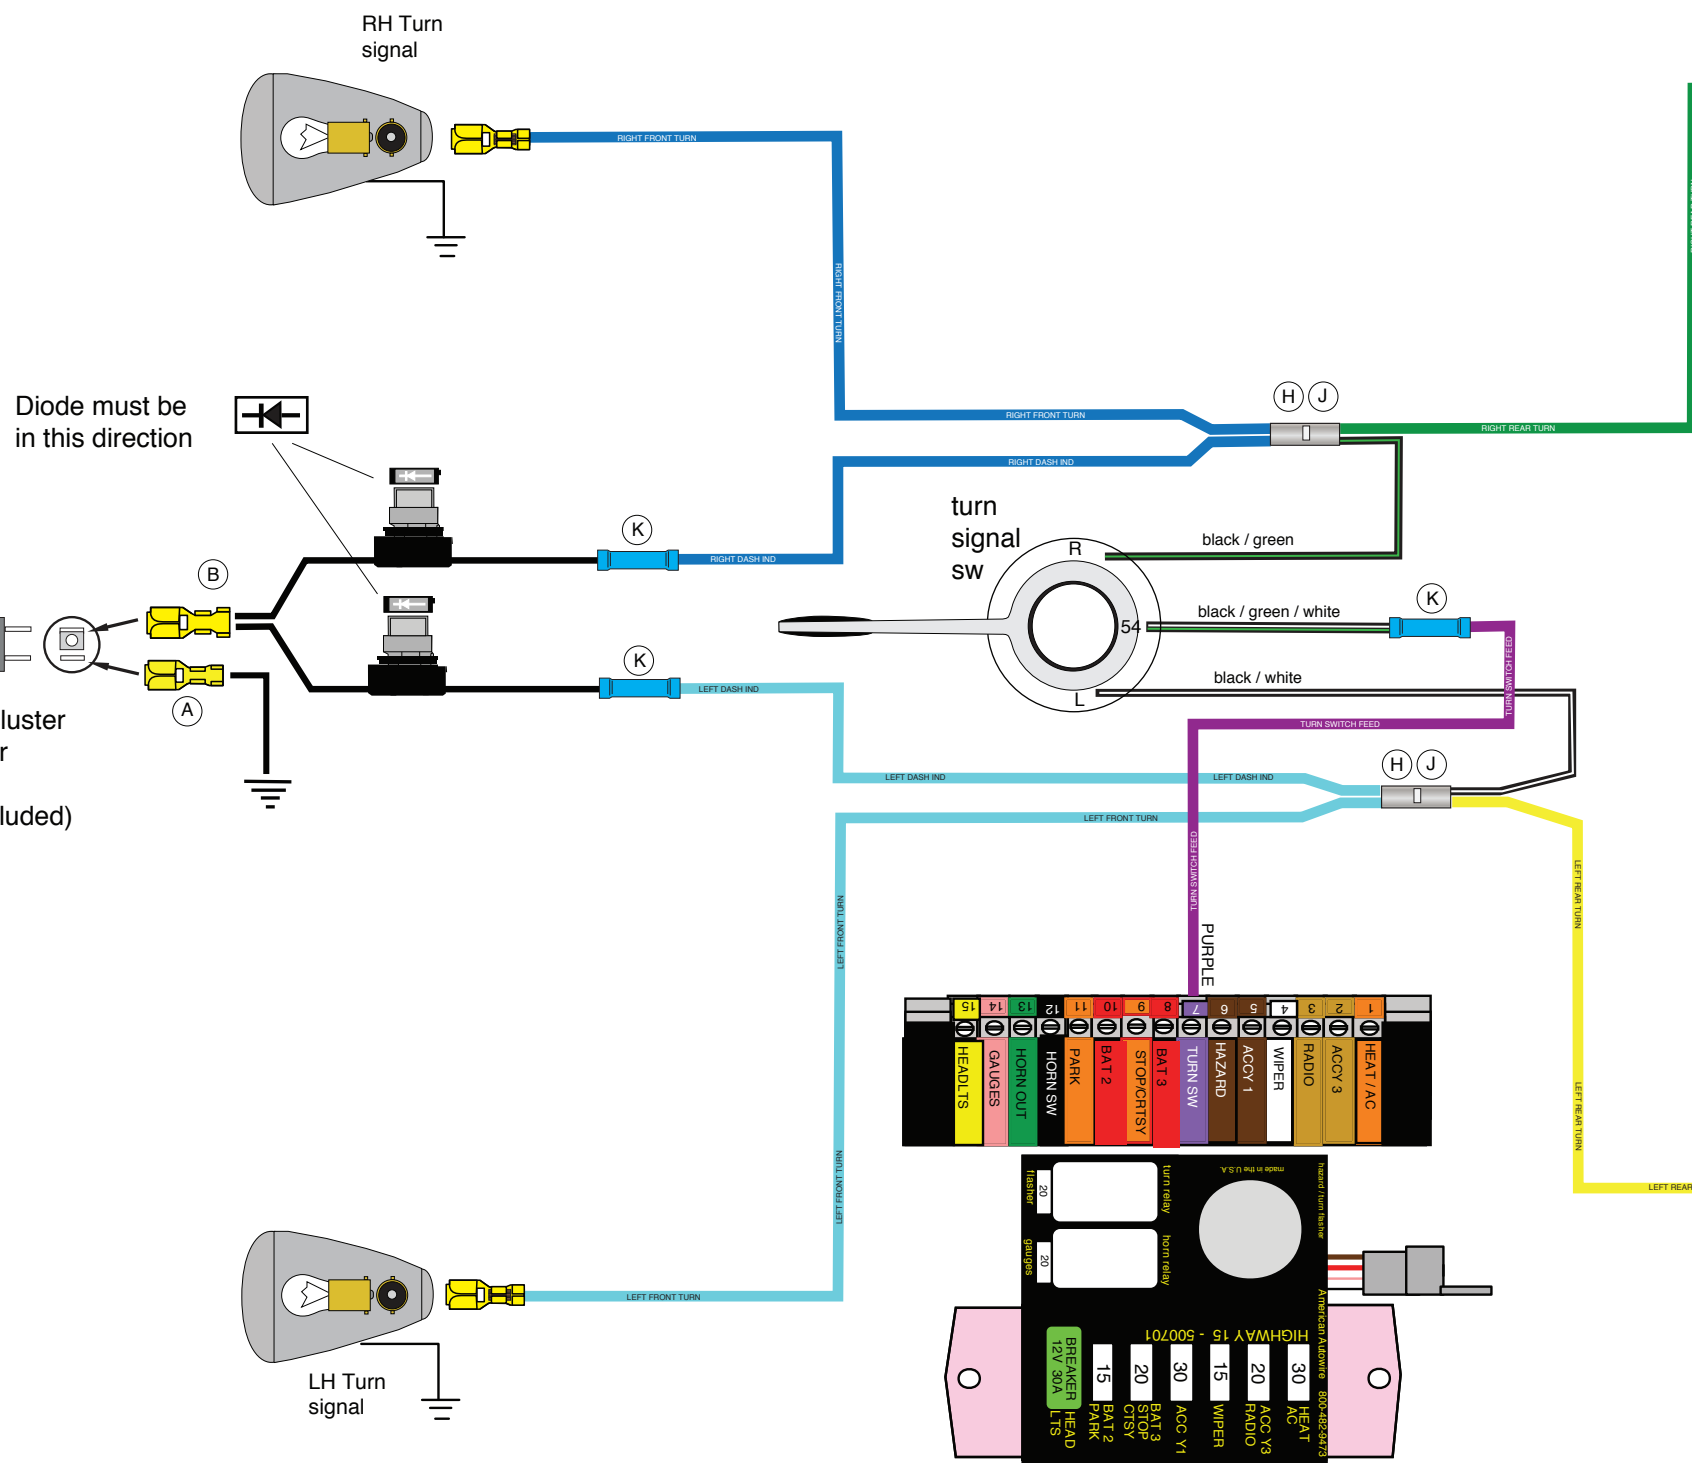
RH Turn signal

RIGHT FRONT TURN

RIGHT FRONT TURN

Diode must be in this direction

H J

RIGHT FRONT TURN

RIGHT REAR TURN

RIGHT DASH IND

K

RIGHT DASH IND

turn signal sw

R

black / green

B

54

black / green / white

K

K

LEFT DASH IND

TURN SWITCH FEED

black / white

L

luster

r

A

TURN SWITCH FEED

H J

LEFT DASH IND

LEFT DASH IND

luded)

LEFT FRONT TURN

LEFT REAR TURN

TURN SWITCH FEED

LEFT FRONT TURN

PURPLE

LEFT REAR TURN

15 14 13 12 11 10 9 8 7 6 5 4 3 2 1

HEADLTS GAUGES HORN OUT HORN SW PARK BAT 2 STOP/CRTSY BAT 3 TURN SW HAZARD ACCY 1 WIPER RADIO ACCY 3 HEAT / AC

LEFT FRONT TURN

flasher 20 turn relay made in the U.S.A. hazard / turn flasher

LEFT REAR

gauges 20 horn relay

LEFT FRONT TURN

LH Turn signal

HIGHWAY 15 - 500701

American Autowire 800-482-9473

BREAKER 12V 30A HEAD LTS

15 BAT 2 PARK

20 BAT 3 STOP CTSY

30 ACC Y1

15 WIPER

20 ACC Y3 RADIO

30 HEAT AC